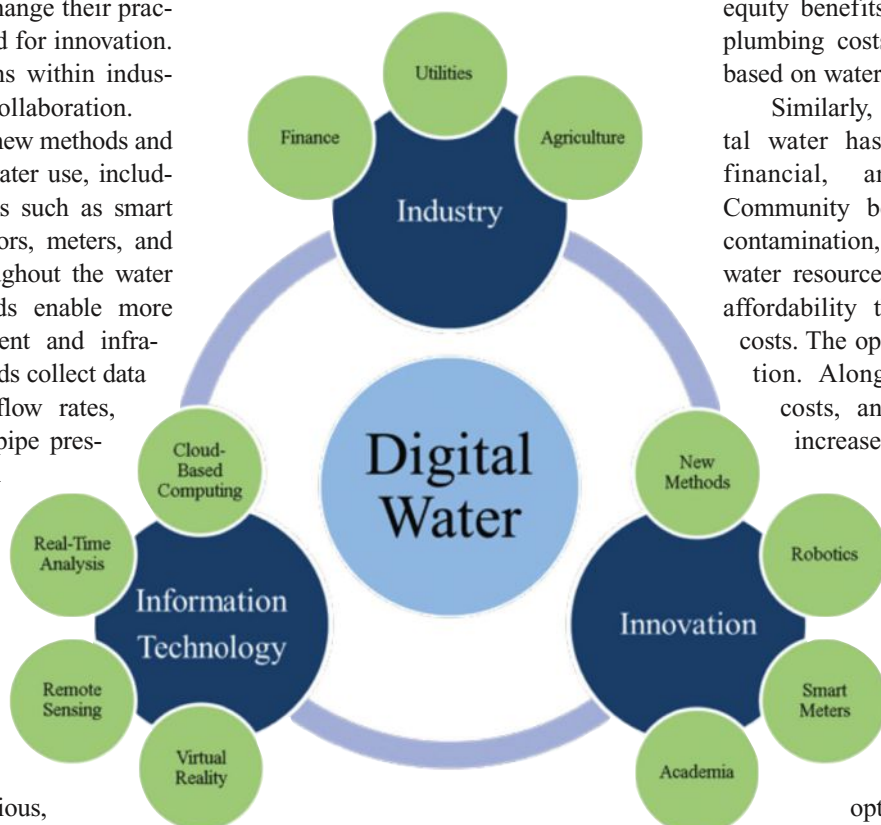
ange their prac-
d for innovation.
ns within indus-
ollaboration.
new methods and
ater use, includ-
s such as smart
ors, meters, and
ghout the water
ds enable more
ent and infra-
ds collect data
flow rates,
pipe pres-

equity benefits
plumbing costs
based on water

Similarly,
tal water has
financial, an
Community b
contamination,
water resource
affordability t
costs. The op
tion. Along
costs, an
increase

Utilities

Finance

Agriculture

Industry

Digital Water

Cloud-Based Computing

Real-Time Analysis

Information Technology

Remote Sensing

Virtual Reality

New Methods

Robotics

Innovation

Smart Meters

Academia

ious,

opt